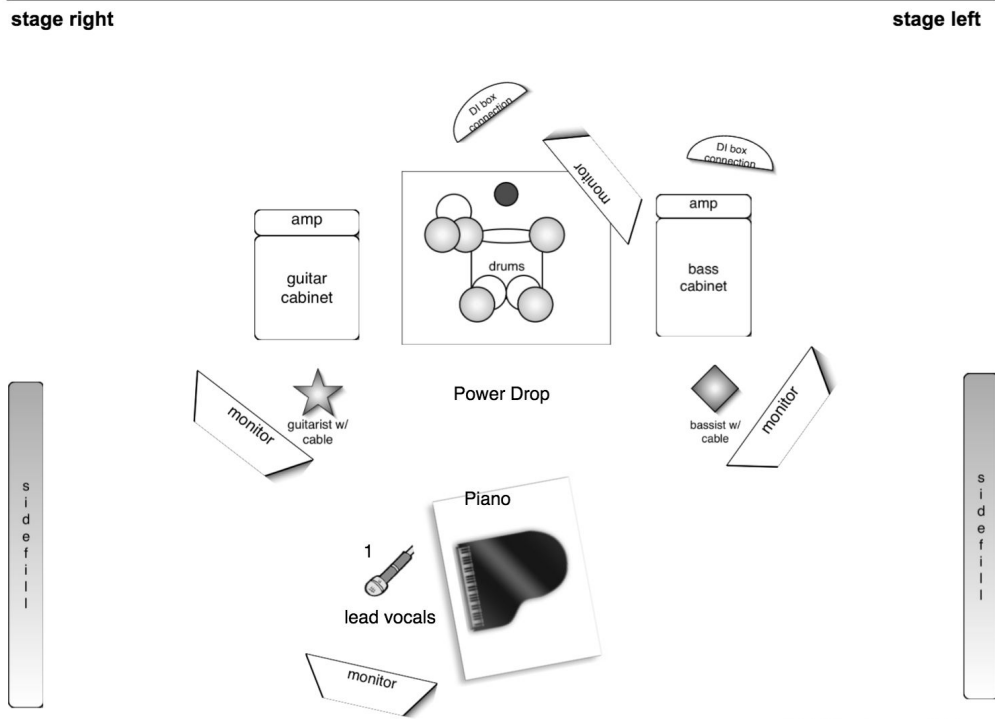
stage right

stage left

DI box connection

monitor

DI box connection

amp

guitar cabinet

drums

amp

bass cabinet

monitor

guitarist w/ cable

Power Drop

bassist w/ cable

monitor

sidefill

Piano

1

lead vocals

sidefill

monitor